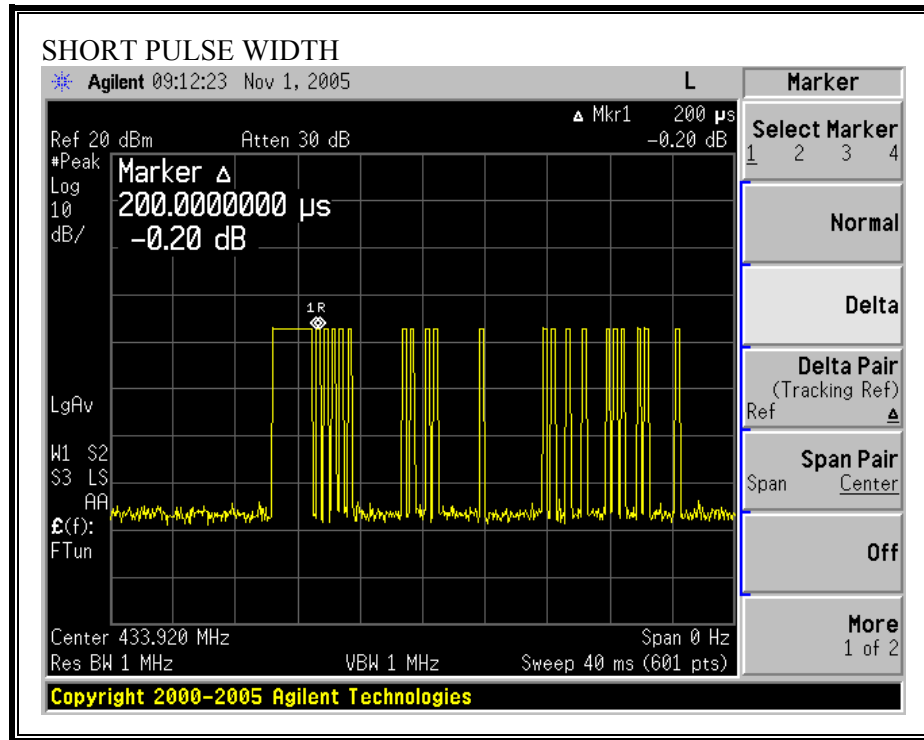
SHORT PULSE WIDTH

Agilent 09:12:23 Nov 1, 2005 L

Marker

Ref 20 dBm Atten 30 dB

Δ Mkr1 200 μs
-0.20 dB

#Peak
Log
10
dB/

Marker Δ
200.0000000 μs
-0.20 dB

1R

LgAv

W1 S2
S3 LS
AA
£(f):
FTun

Center 433.920 MHz Span 0 Hz
Res BW 1 MHz VBW 1 MHz Sweep 40 ms (601 pts)

Select Marker
1 2 3 4

Normal

Delta

Delta Pair
(Tracking Ref)
Ref Δ

Span Pair
Span Center

Off

More
1 of 2

Copyright 2000-2005 Agilent Technologies